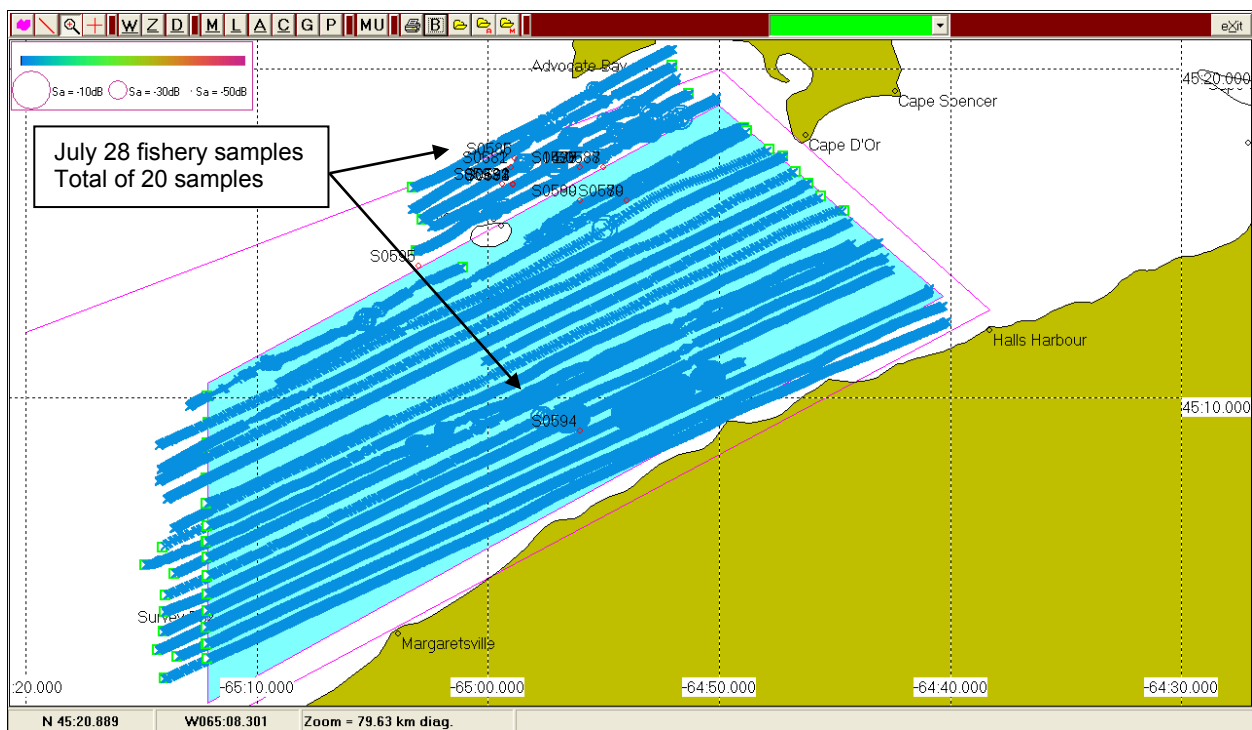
W Z D M L A C G P MU B

eXit

Sa = -10dB Sa = -30dB Sa = -50dB

July 28 fishery samples
Total of 20 samples

Advocate Bay

Cape Spencer

Cape D'Or

45:20.000

S0586

S0581

S0583

S0588

S0590 S0580

S0595

Halls Harbour

45:10.000

S0594

Survey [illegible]

Margaretsville

:20.000

-65:10.000

-65:00.000

-64:50.000

-64:40.000

-64:30.000

N 45:20.889

W065:08.301

Zoom = 79.63 km diag.